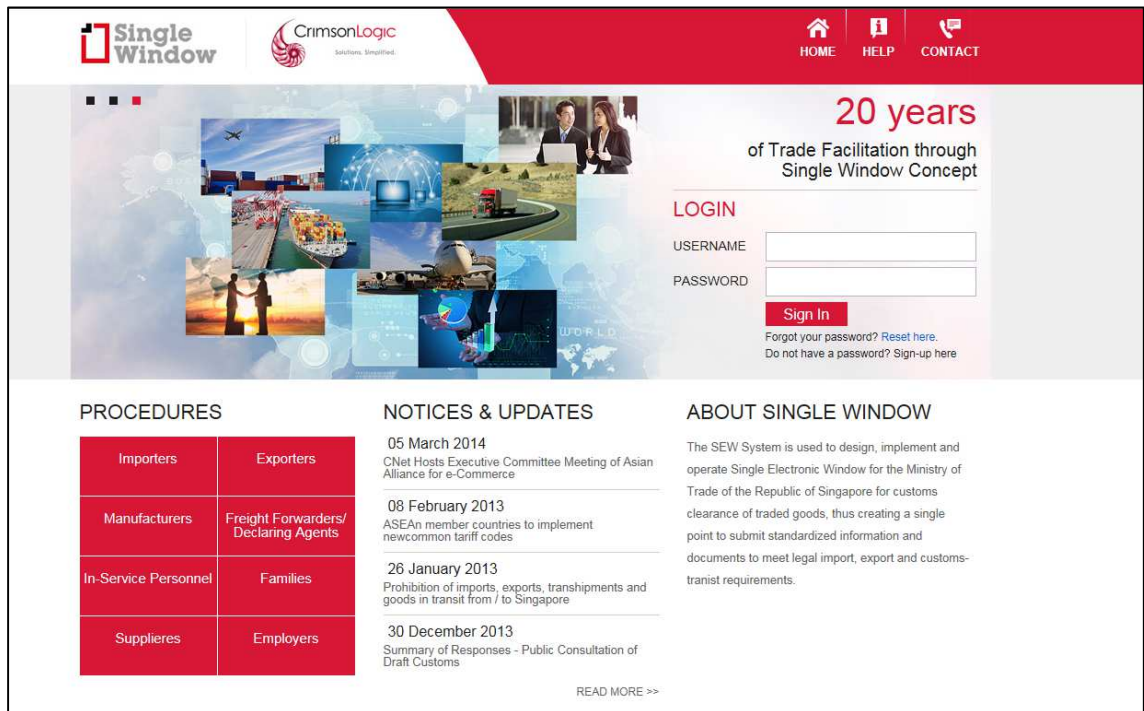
Single Window

CrimsonLogic
Solutions. Simplified.

HOME HELP CONTACT

WORLD

20 years
of Trade Facilitation through Single Window Concept

LOGIN
USERNAME
PASSWORD
Sign In
Forgot your password? Reset here.
Do not have a password? Sign-up here

PROCEDURES

| Importers | Exporters |
|---|---|
| Manufacturers | Freight Forwarders/ Declaring Agents |
| In-Service Personnel | Families |
| Suppliers | Employers |

NOTICES & UPDATES

05 March 2014
CNet Hosts Executive Committee Meeting of Asian Alliance for e-Commerce

08 February 2013
ASEAn member countries to implement newcommon tariff codes

26 January 2013
Prohibition of imports, exports, transhipments and goods in transit from / to Singapore

30 December 2013
Summary of Responses - Public Consultation of Draft Customs

READ MORE >>

ABOUT SINGLE WINDOW

The SEW System is used to design, implement and operate Single Electronic Window for the Ministry of Trade of the Republic of Singapore for customs clearance of traded goods, thus creating a single point to submit standardized information and documents to meet legal import, export and customs-tranist requirements.